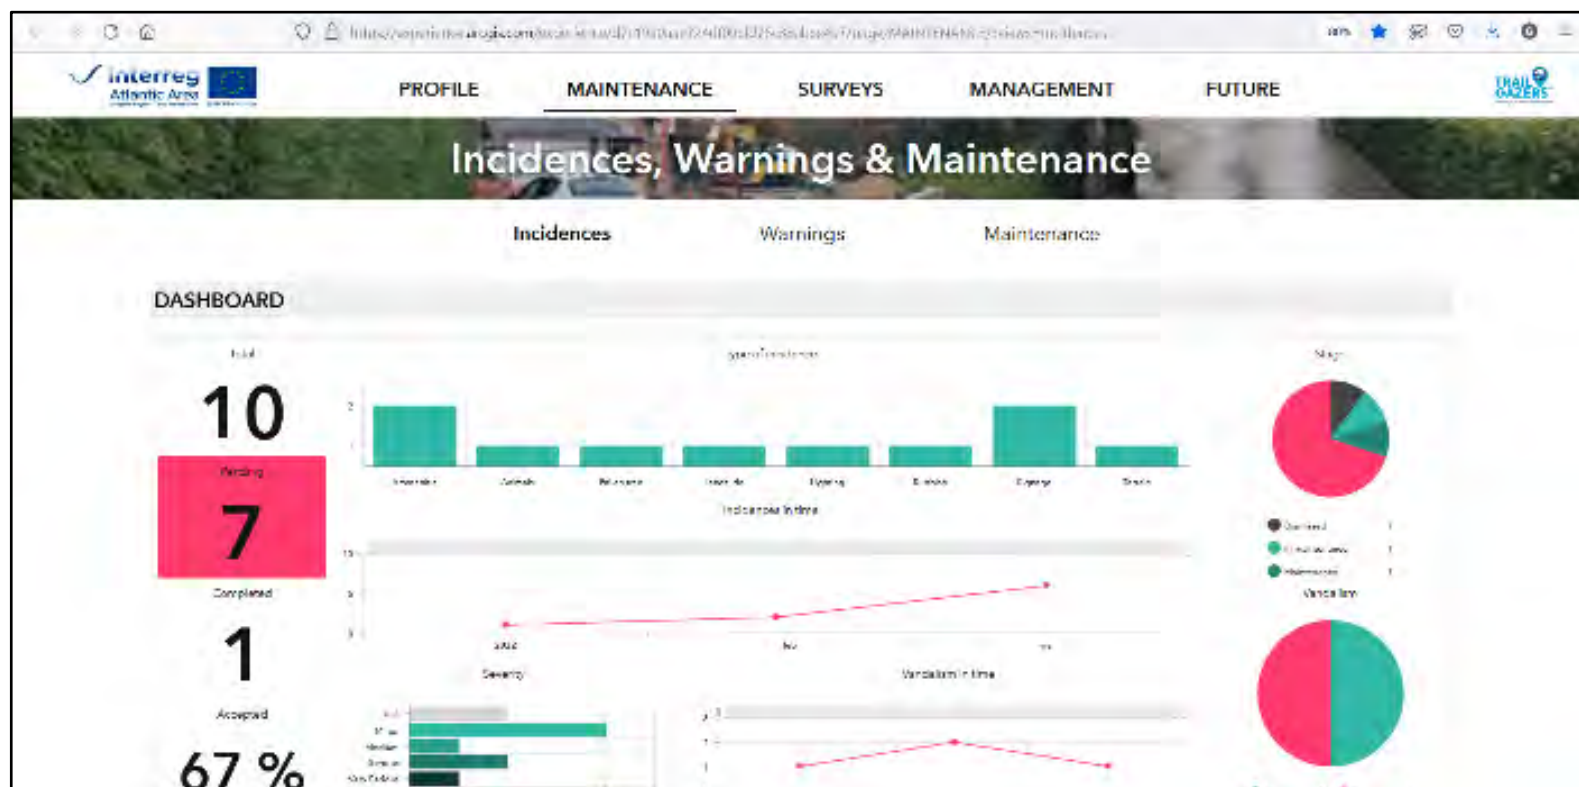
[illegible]

Interreg Atlantic Area

PROFILE MAINTENANCE SURVEYS MANAGEMENT FUTURE

TRAIL GAZERS

Incidences, Warnings & Maintenance

Incidences Warnings Maintenance

DASHBOARD

Total

10

Pending

7

Completed

1

Accepted

67 %

Type of incidences

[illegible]

Incidences in time

Severity

Vandalism in time

Stage

Vandalism